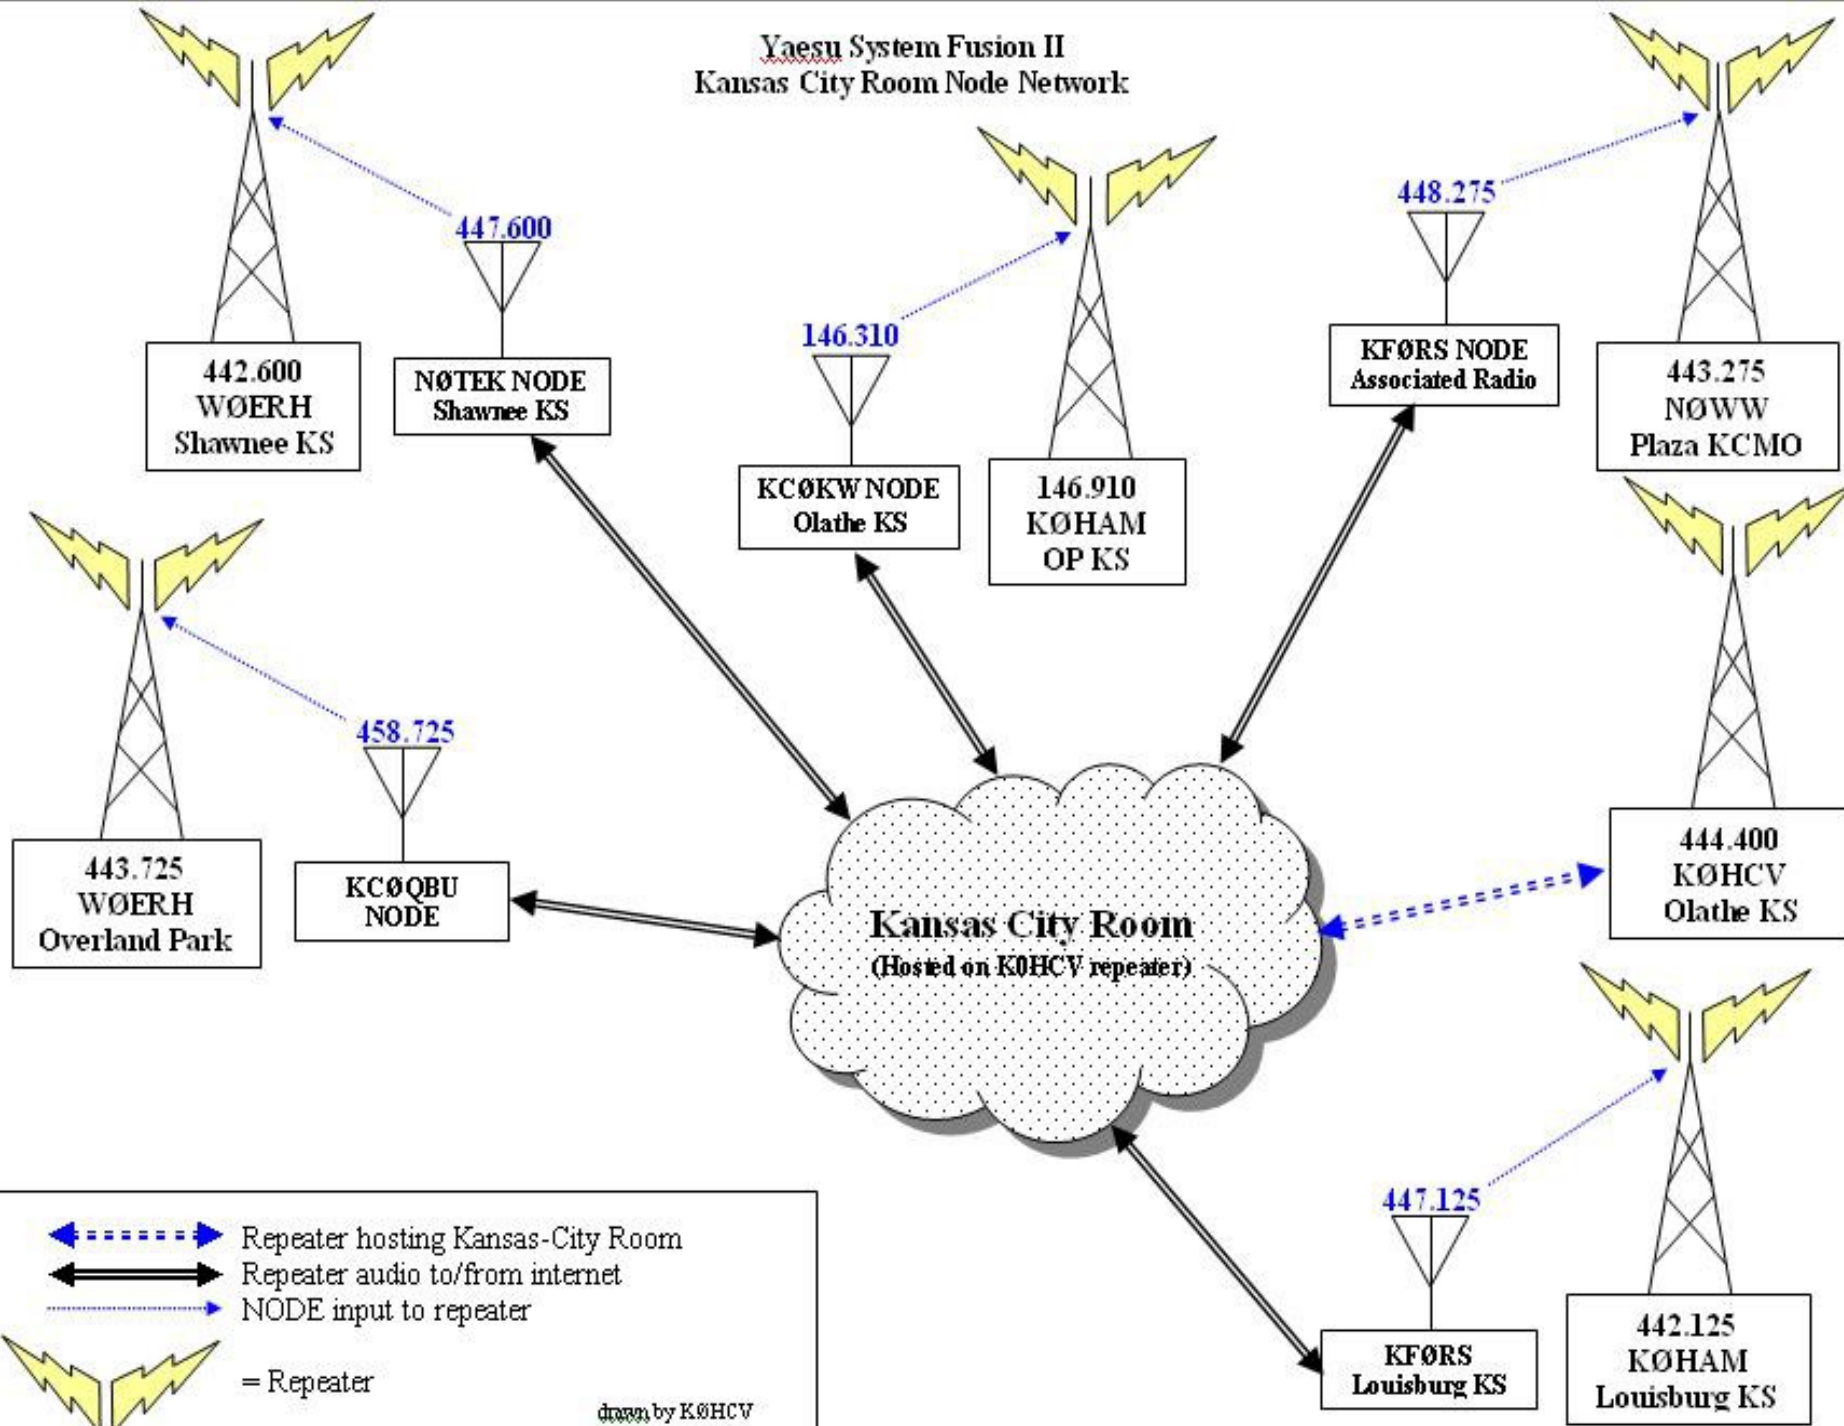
Yaesu System Fusion II
Kansas City Room Node Network

447.600

442.600
WØERH
Shawnee KS

NØTEK NODE
Shawnee KS

146.310

KCØKW NODE
Olathe KS

146.910
KØHAM
OP KS

448.275

KFØRS NODE
Associated Radio

443.275
NØWW
Plaza KCMO

458.725

443.725
WØERH
Overland Park

KCØQBU
NODE

Kansas City Room
(Hosted on K0HCV repeater)

444.400
KØHCV
Olathe KS

447.125

KFØRS
Louisburg KS

442.125
KØHAM
Louisburg KS

Repeater hosting Kansas-City Room
Repeater audio to/from internet
NODE input to repeater
= Repeater

drawn by KØHCV